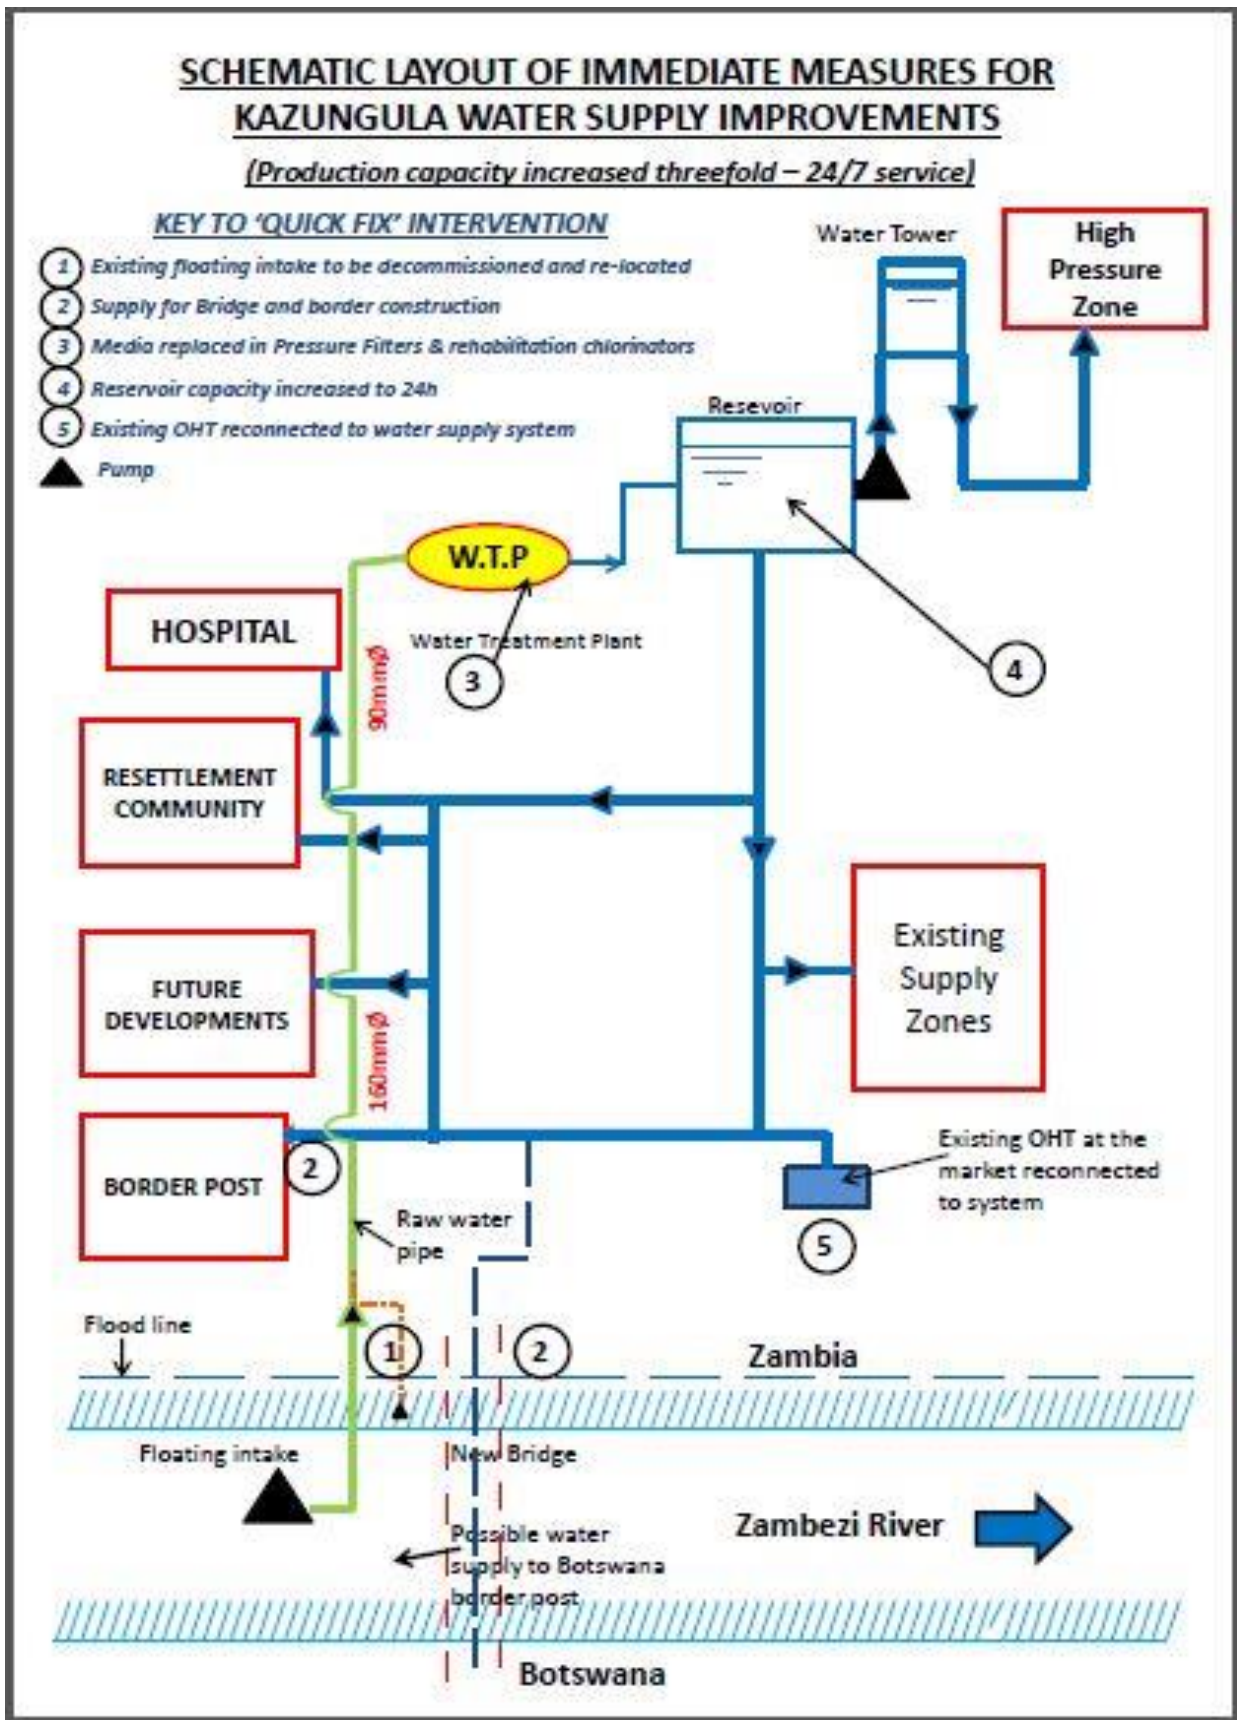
SCHEMATIC LAYOUT OF IMMEDIATE MEASURES FOR KAZUNGULA WATER SUPPLY IMPROVEMENTS

(Production capacity increased threefold – 24/7 service)

KEY TO 'QUICK FIX' INTERVENTION

1 Existing floating intake to be decommissioned and re-located
2 Supply for Bridge and border construction
3 Media replaced in Pressure Filters & rehabilitation chlorinators
4 Reservoir capacity increased to 24h
5 Existing OHT reconnected to water supply system
Pump

Water Tower

High Pressure Zone

Resevoir

W.T.P

Water Treatment Plant

3

4

HOSPITAL

90mmø

RESETTLEMENT COMMUNITY

FUTURE DEVELOPMENTS

160mmø

Existing Supply Zones

BORDER POST

2

Existing OHT at the market reconnected to system

5

Raw water pipe

Flood line

1

2

Zambia

Floating intake

New Bridge

Possible water supply to Botswana border post

Zambezi River

Botswana